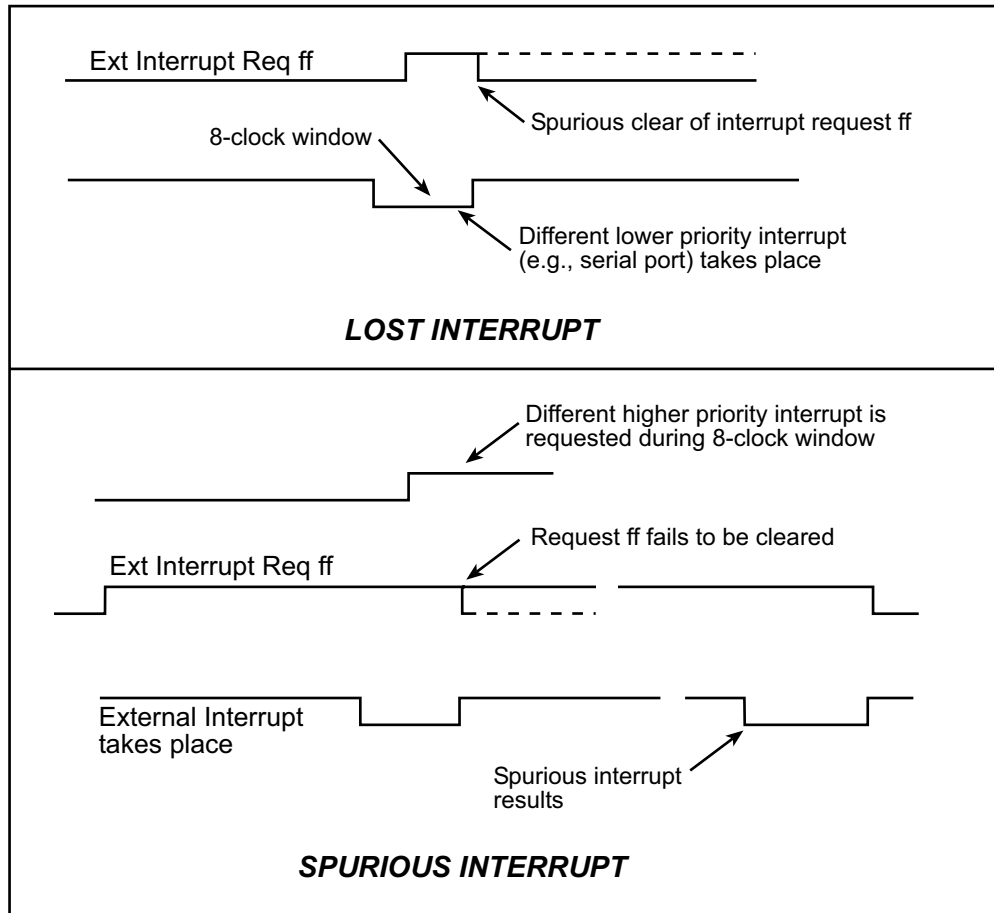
Ext Interrupt Req ff

Spurious clear of interrupt request ff

8-clock window

Different lower priority interrupt (e.g., serial port) takes place

LOST INTERRUPT

Different higher priority interrupt is requested during 8-clock window

Request ff fails to be cleared

Ext Interrupt Req ff

External Interrupt takes place

Spurious interrupt results

SPURIOUS INTERRUPT